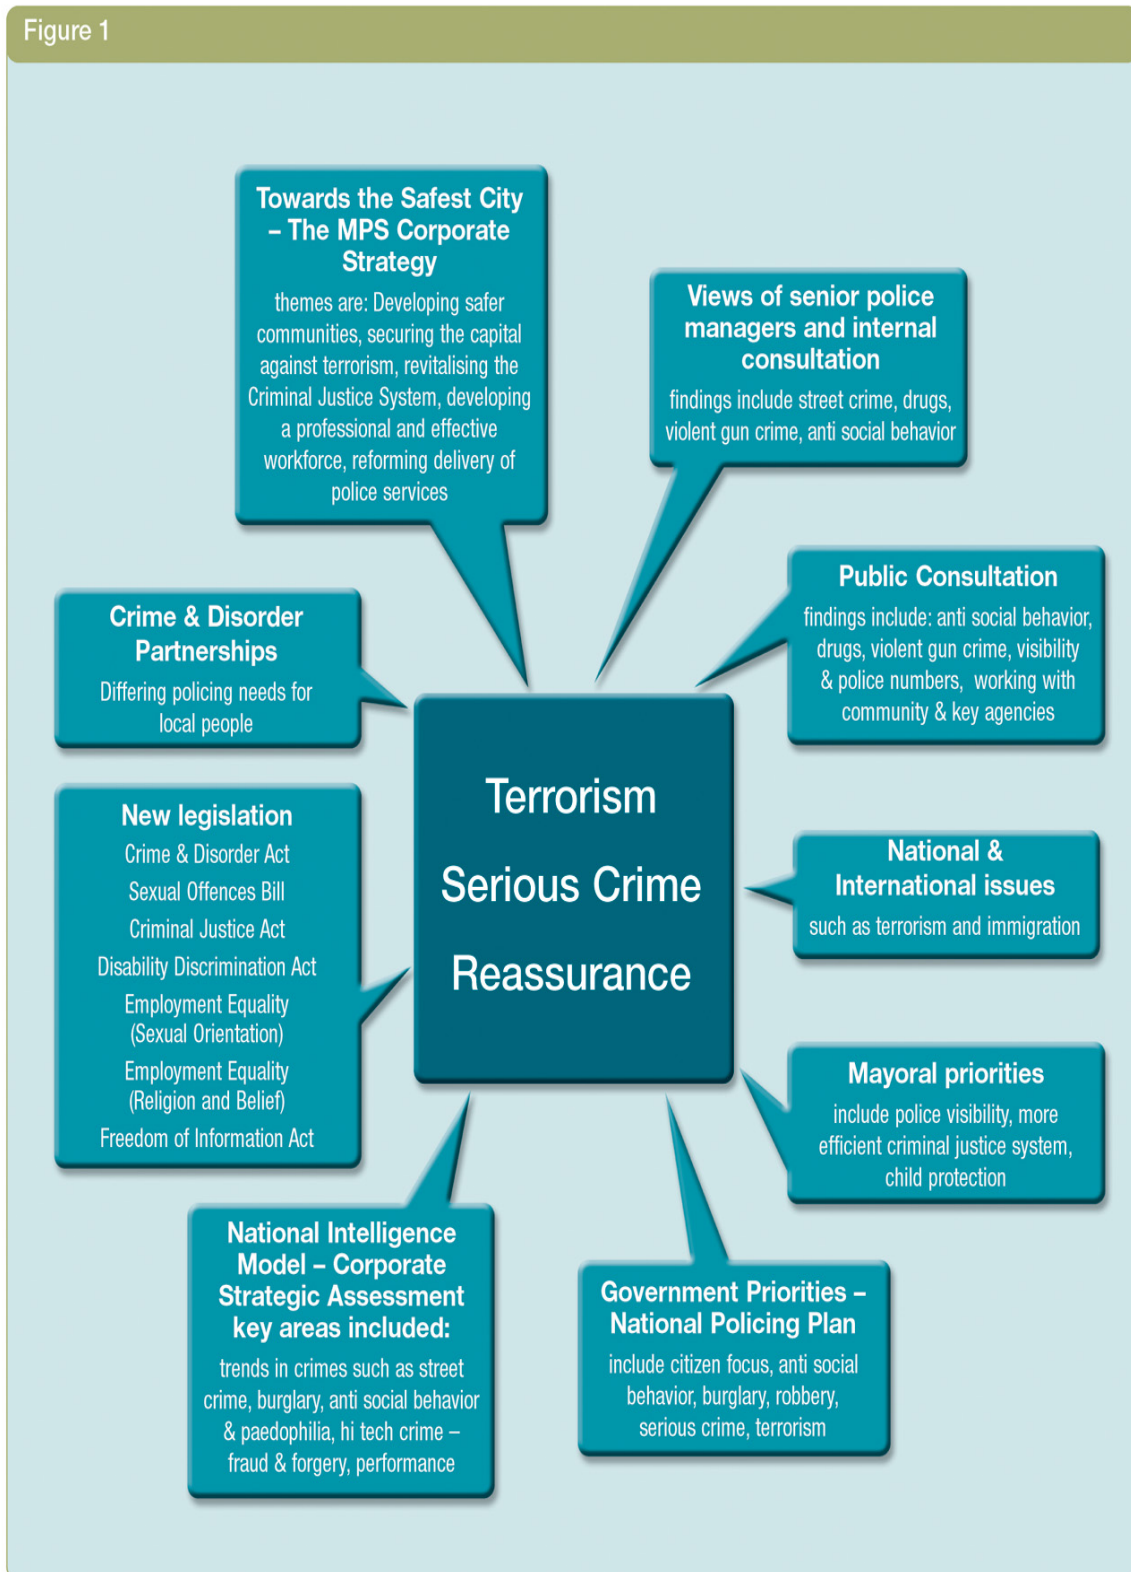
Figure 1

Towards the Safest City – The MPS Corporate Strategy

themes are: Developing safer communities, securing the capital against terrorism, revitalising the Criminal Justice System, developing a professional and effective workforce, reforming delivery of police services

Views of senior police managers and internal consultation

findings include street crime, drugs, violent gun crime, anti social behavior

Public Consultation

findings include: anti social behavior, drugs, violent gun crime, visibility & police numbers, working with community & key agencies

Crime & Disorder Partnerships

Differing policing needs for local people

Terrorism

Serious Crime

Reassurance

New legislation

Crime & Disorder Act

Sexual Offences Bill

Criminal Justice Act

Disability Discrimination Act

Employment Equality (Sexual Orientation)

Employment Equality (Religion and Belief)

Freedom of Information Act

National & International issues

such as terrorism and immigration

Mayoral priorities

include police visibility, more efficient criminal justice system, child protection

National Intelligence Model – Corporate Strategic Assessment key areas included:

trends in crimes such as street crime, burglary, anti social behavior & paedophilia, hi tech crime – fraud & forgery, performance

Government Priorities – National Policing Plan

include citizen focus, anti social behavior, burglary, robbery, serious crime, terrorism